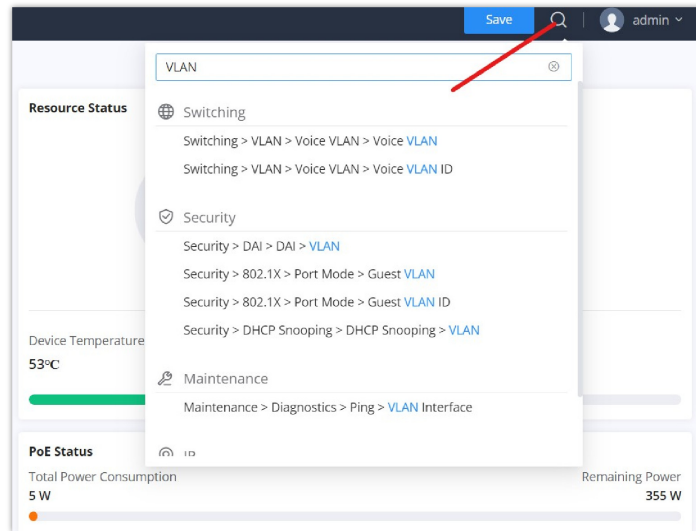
Save

admin

VLAN

Resource Status

Switching

Switching > VLAN > Voice VLAN > Voice VLAN

Switching > VLAN > Voice VLAN > Voice VLAN ID

Security

Security > DAI > DAI > VLAN

Security > 802.1X > Port Mode > Guest VLAN

Security > 802.1X > Port Mode > Guest VLAN ID

Security > DHCP Snooping > DHCP Snooping > VLAN

Device Temperature

53℃

Maintenance

Maintenance > Diagnostics > Ping > VLAN Interface

PoE Status

IP

Total Power Consumption

5 W

Remaining Power

355 W